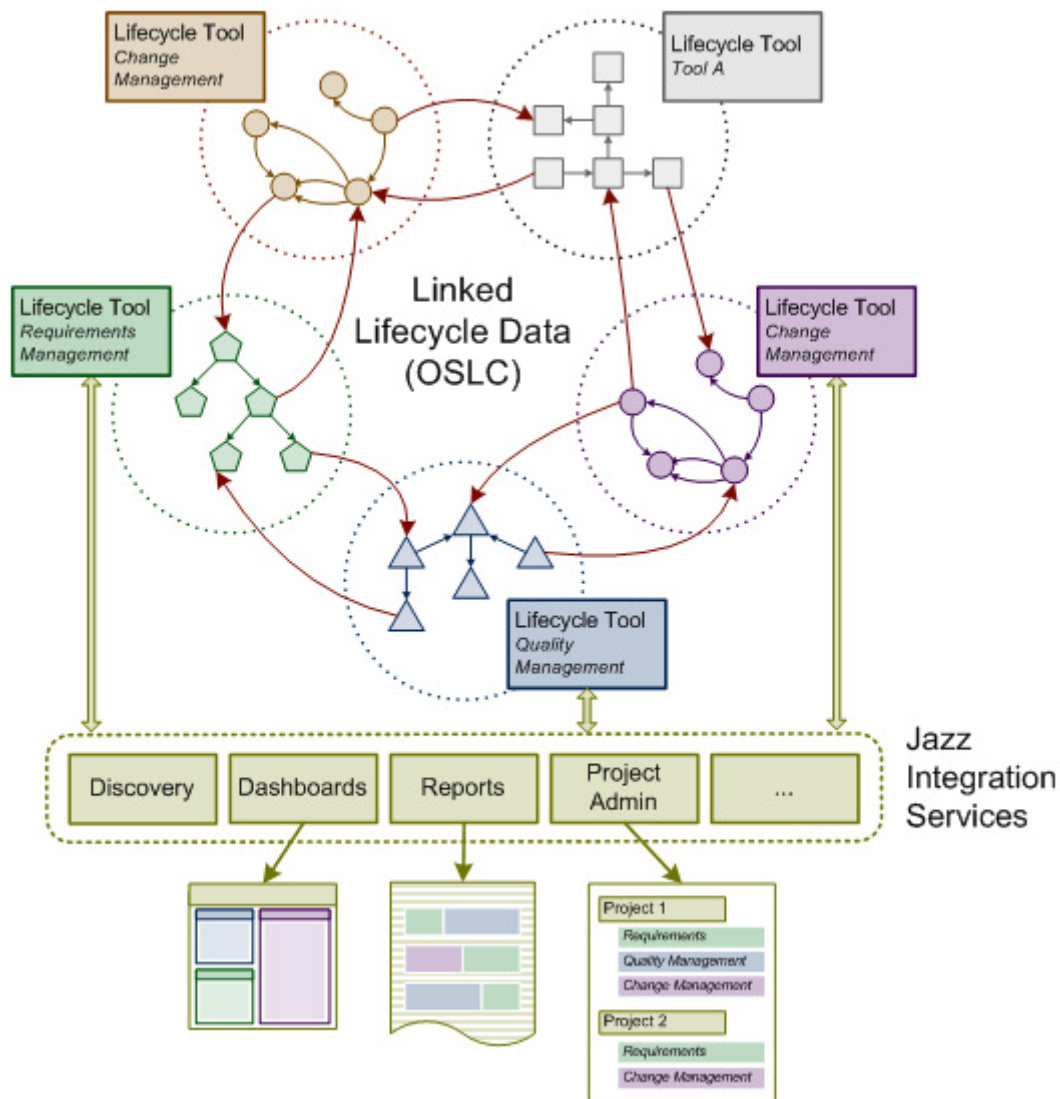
Lifecycle Tool
*Change Management*

Lifecycle Tool
*Tool A*

Lifecycle Tool
*Requirements Management*

Linked Lifecycle Data (OSLC)

Lifecycle Tool
*Change Management*

Lifecycle Tool
*Quality Management*

Discovery

Dashboards

Reports

Project Admin

...

Jazz Integration Services

Project 1
Requirements
Quality Management
Change Management

Project 2
Requirements
Change Management